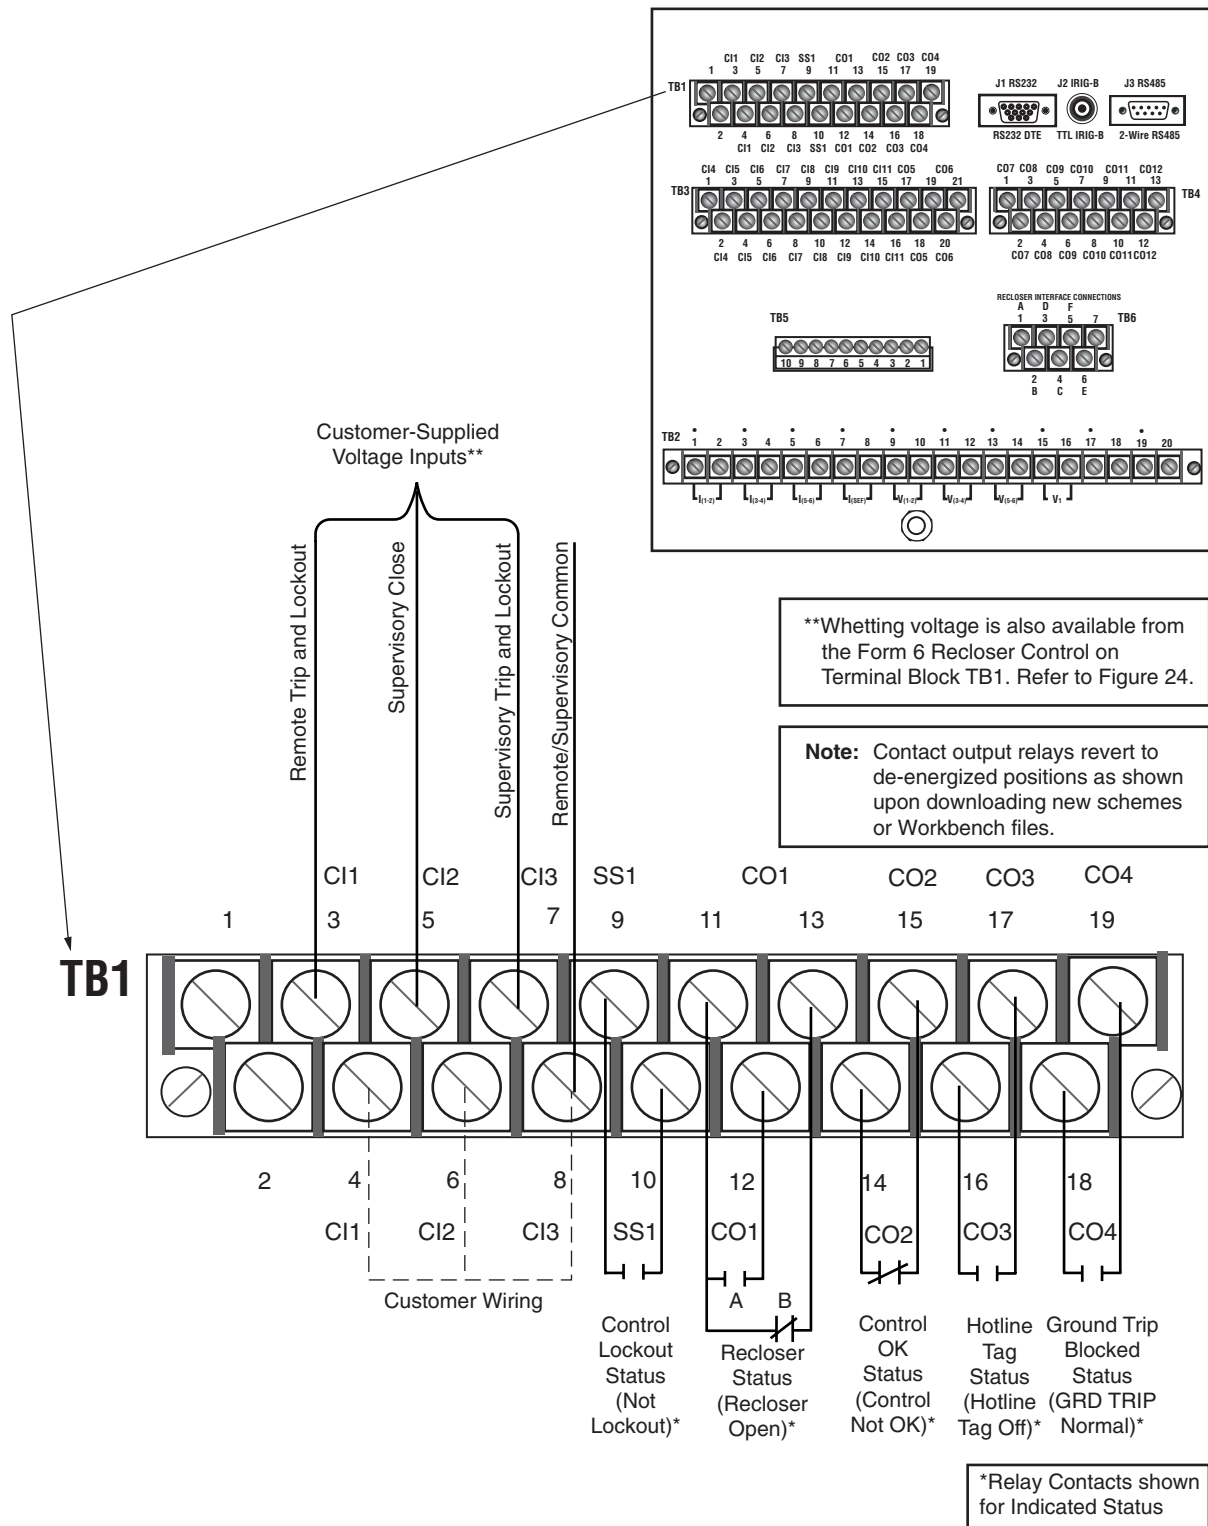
CI1 CI2 CI3 SS1 CO1 CO2 CO3 CO4
1 3 5 7 9 11 13 15 17 19
TB1
2 4 6 8 10 12 14 16 18
CI1 CI2 CI3 SS1 CO1 CO2 CO3 CO4

J1 RS232 J2 IRIG-B J3 RS485
RS232 DTE TTL IRIG-B 2-Wire RS485

CI4 CI5 CI6 CI7 CI8 CI9 CI10 CI11 CO5 CO6
1 3 5 7 9 11 13 15 17 19 21
TB3
2 4 6 8 10 12 14 16 18 20
CI4 CI5 CI6 CI7 CI8 CI9 CI10 CI11 CO5 CO6

CO7 CO8 CO9 CO10 CO11 CO12
1 3 5 7 9 11 13
TB4
2 4 6 8 10 12
CO7 CO8 CO9 CO10 CO11 CO12

RECLOSER INTERFACE CONNECTIONS
A D F
1 3 5 7
TB6
2 4 6
B C E

TB5
10 9 8 7 6 5 4 3 2 1

TB2
1 2 3 4 5 6 7 8 9 10 11 12 13 14 15 16 17 18 19 20
$I_{(1-2)}$ $I_{(3-4)}$ $I_{(5-6)}$ $I_{(SEF)}$ $V_{(1-2)}$ $V_{(3-4)}$ $V_{(5-6)}$ $V_1$

Customer-Supplied Voltage Inputs**

Remote Trip and Lockout
Supervisory Close
Supervisory Trip and Lockout
Remote/Supervisory Common

**Whetting voltage is also available from the Form 6 Recloser Control on Terminal Block TB1. Refer to Figure 24.

Note: Contact output relays revert to de-energized positions as shown upon downloading new schemes or Workbench files.

CI1 CI2 CI3 SS1 CO1 CO2 CO3 CO4
1 3 5 7 9 11 13 15 17 19
TB1
2 4 6 8 10 12 14 16 18
CI1 CI2 CI3 SS1 CO1 CO2 CO3 CO4

A B

Customer Wiring

Control Lockout Status (Not Lockout)*
Recloser Status (Recloser Open)*
Control OK Status (Control Not OK)*
Hotline Tag Status (Hotline Tag Off)*
Ground Trip Blocked Status (GRD TRIP Normal)*

*Relay Contacts shown for Indicated Status